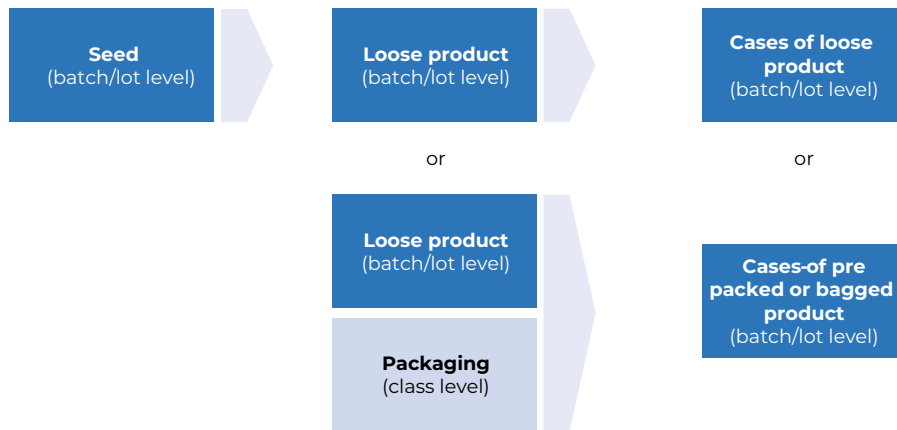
**Seed**
(batch/lot level)

**Loose product**
(batch/lot level)

**Cases of loose product**
(batch/lot level)

or

or

**Loose product**
(batch/lot level)

**Packaging**
(class level)

**Cases-of pre packed or bagged product**
(batch/lot level)